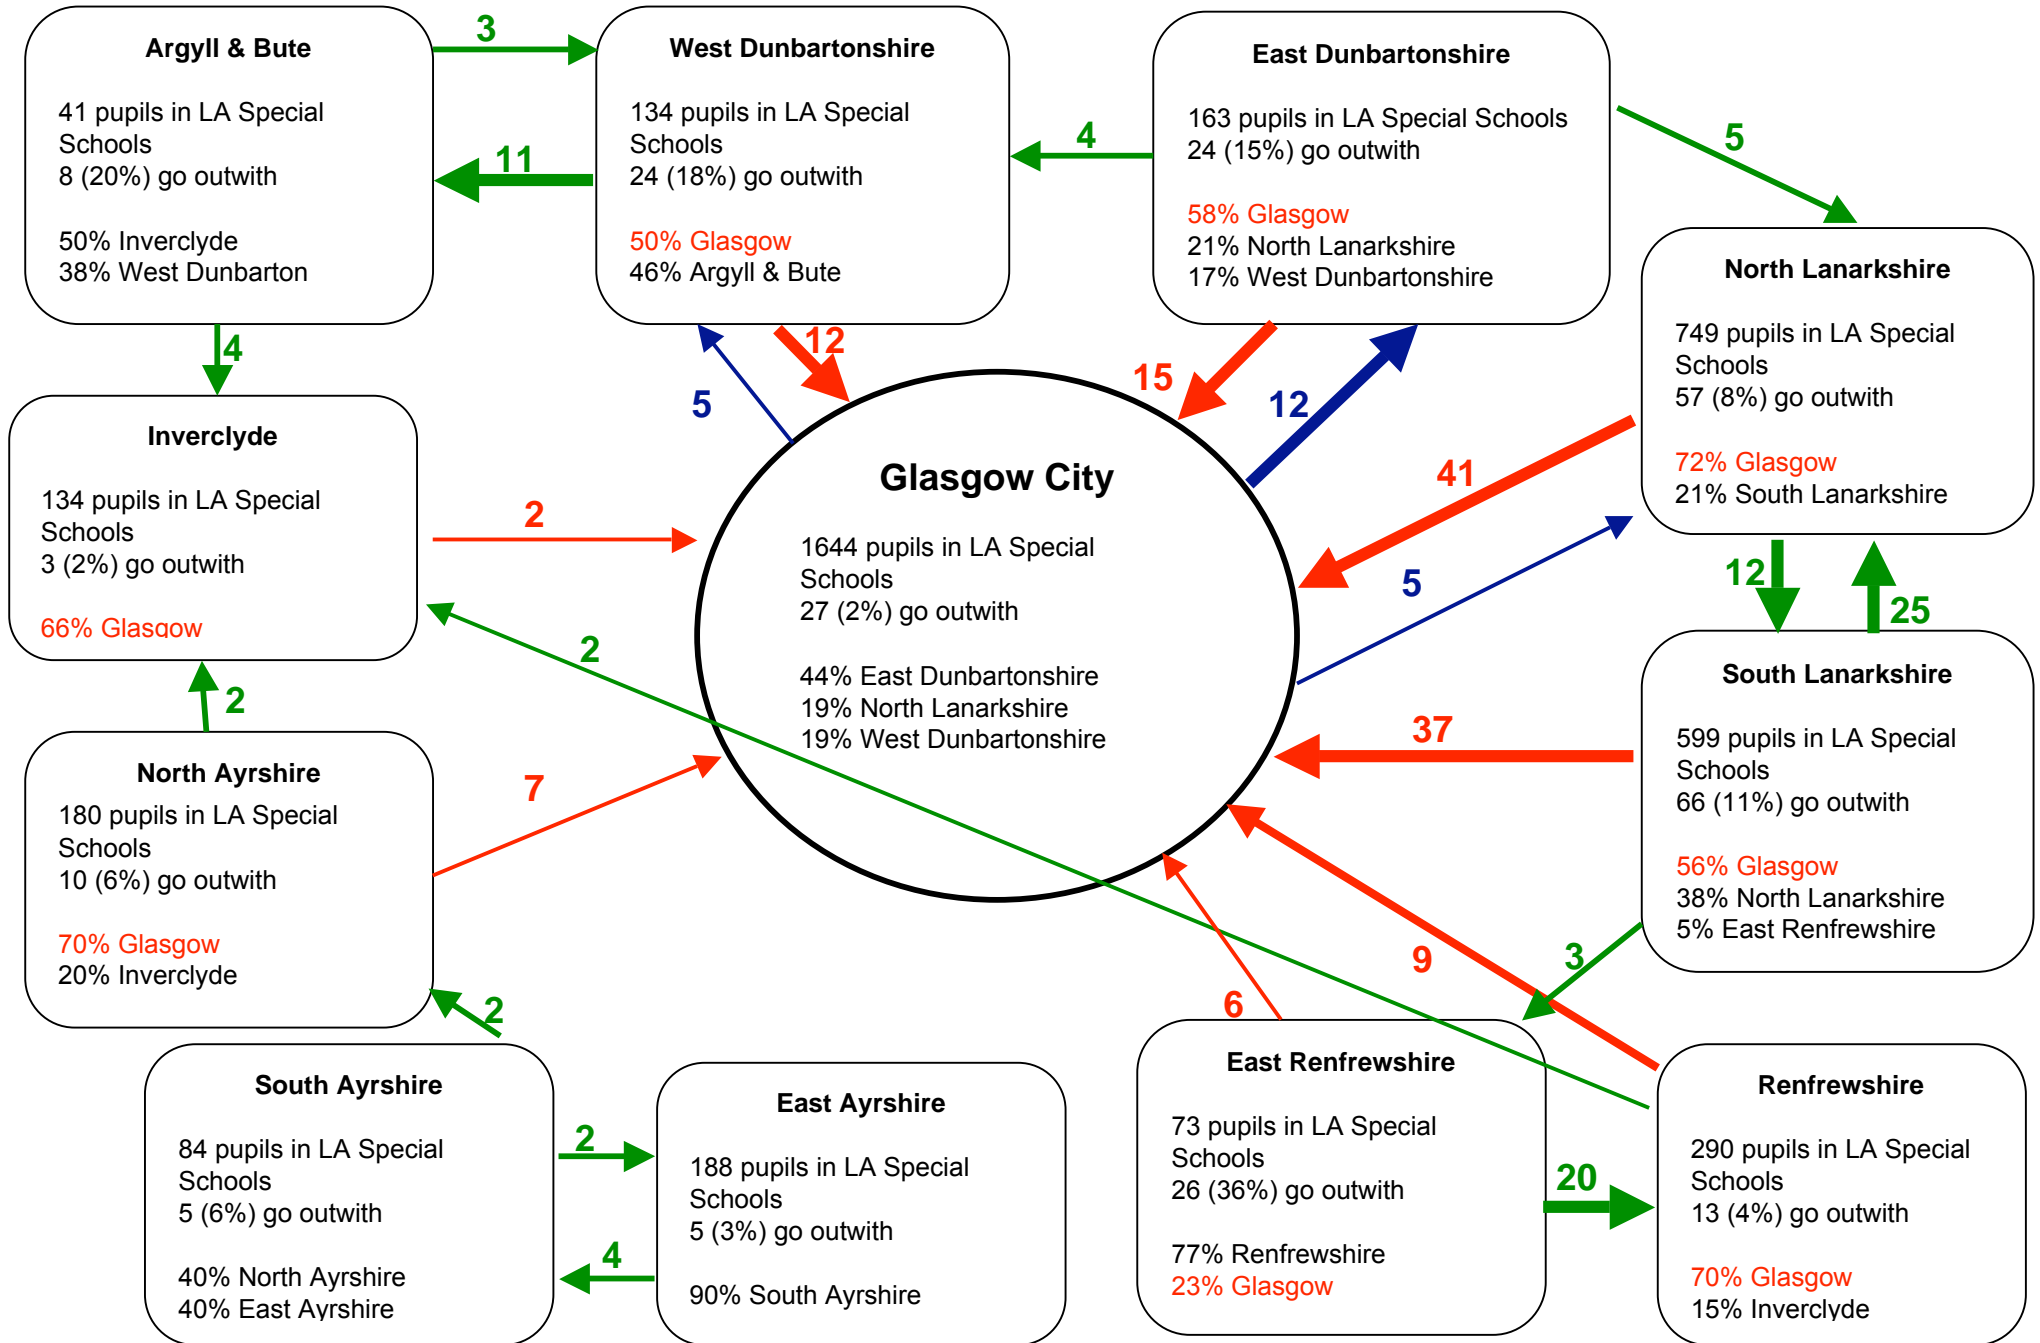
Argyll & Bute

41 pupils in LA Special Schools
8 (20%) go outwith

50% Inverclyde
38% West Dunbarton

3

West Dunbartonshire

134 pupils in LA Special Schools
24 (18%) go outwith

50% Glasgow
46% Argyll & Bute

11

4

East Dunbartonshire

163 pupils in LA Special Schools
24 (15%) go outwith

58% Glasgow
21% North Lanarkshire
17% West Dunbartonshire

5

North Lanarkshire

749 pupils in LA Special Schools
57 (8%) go outwith

72% Glasgow
21% South Lanarkshire

4

5

12

15

12

41

Inverclyde

134 pupils in LA Special Schools
3 (2%) go outwith

66% Glasgow

2

Glasgow City

1644 pupils in LA Special Schools
27 (2%) go outwith

44% East Dunbartonshire
19% North Lanarkshire
19% West Dunbartonshire

5

12

25

2

2

South Lanarkshire

599 pupils in LA Special Schools
66 (11%) go outwith

56% Glasgow
38% North Lanarkshire
5% East Renfrewshire

North Ayrshire

180 pupils in LA Special Schools
10 (6%) go outwith

70% Glasgow
20% Inverclyde

7

37

9

3

6

2

South Ayrshire

84 pupils in LA Special Schools
5 (6%) go outwith

40% North Ayrshire
40% East Ayrshire

2

4

East Ayrshire

188 pupils in LA Special Schools
5 (3%) go outwith

90% South Ayrshire

East Renfrewshire

73 pupils in LA Special Schools
26 (36%) go outwith

77% Renfrewshire
23% Glasgow

20

Renfrewshire

290 pupils in LA Special Schools
13 (4%) go outwith

70% Glasgow
15% Inverclyde